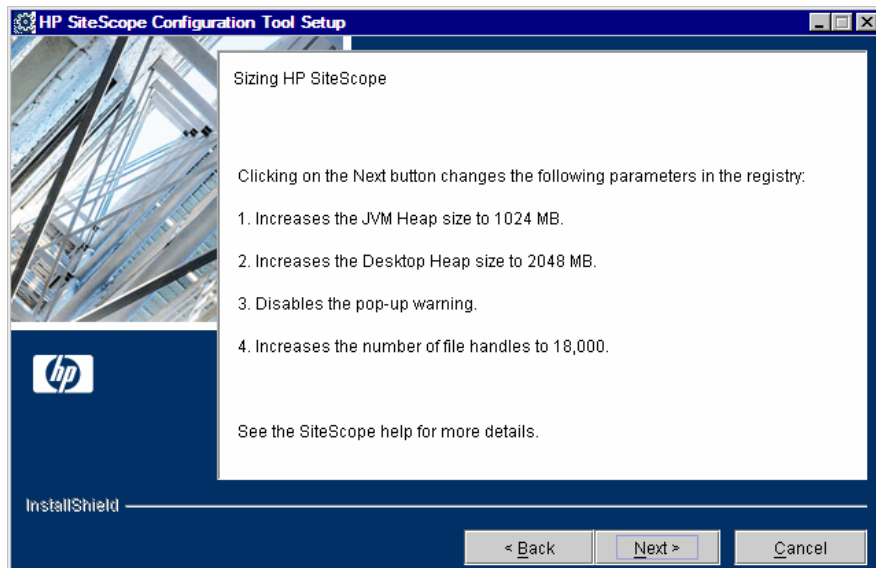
HP SiteScope Configuration Tool Setup

Sizing HP SiteScope

Clicking on the Next button changes the following parameters in the registry:

1. Increases the JVM Heap size to 1024 MB.

2. Increases the Desktop Heap size to 2048 MB.

3. Disables the pop-up warning.

4. Increases the number of file handles to 18,000.

See the SiteScope help for more details.

hp

InstallShield

< Back

Next >

Cancel